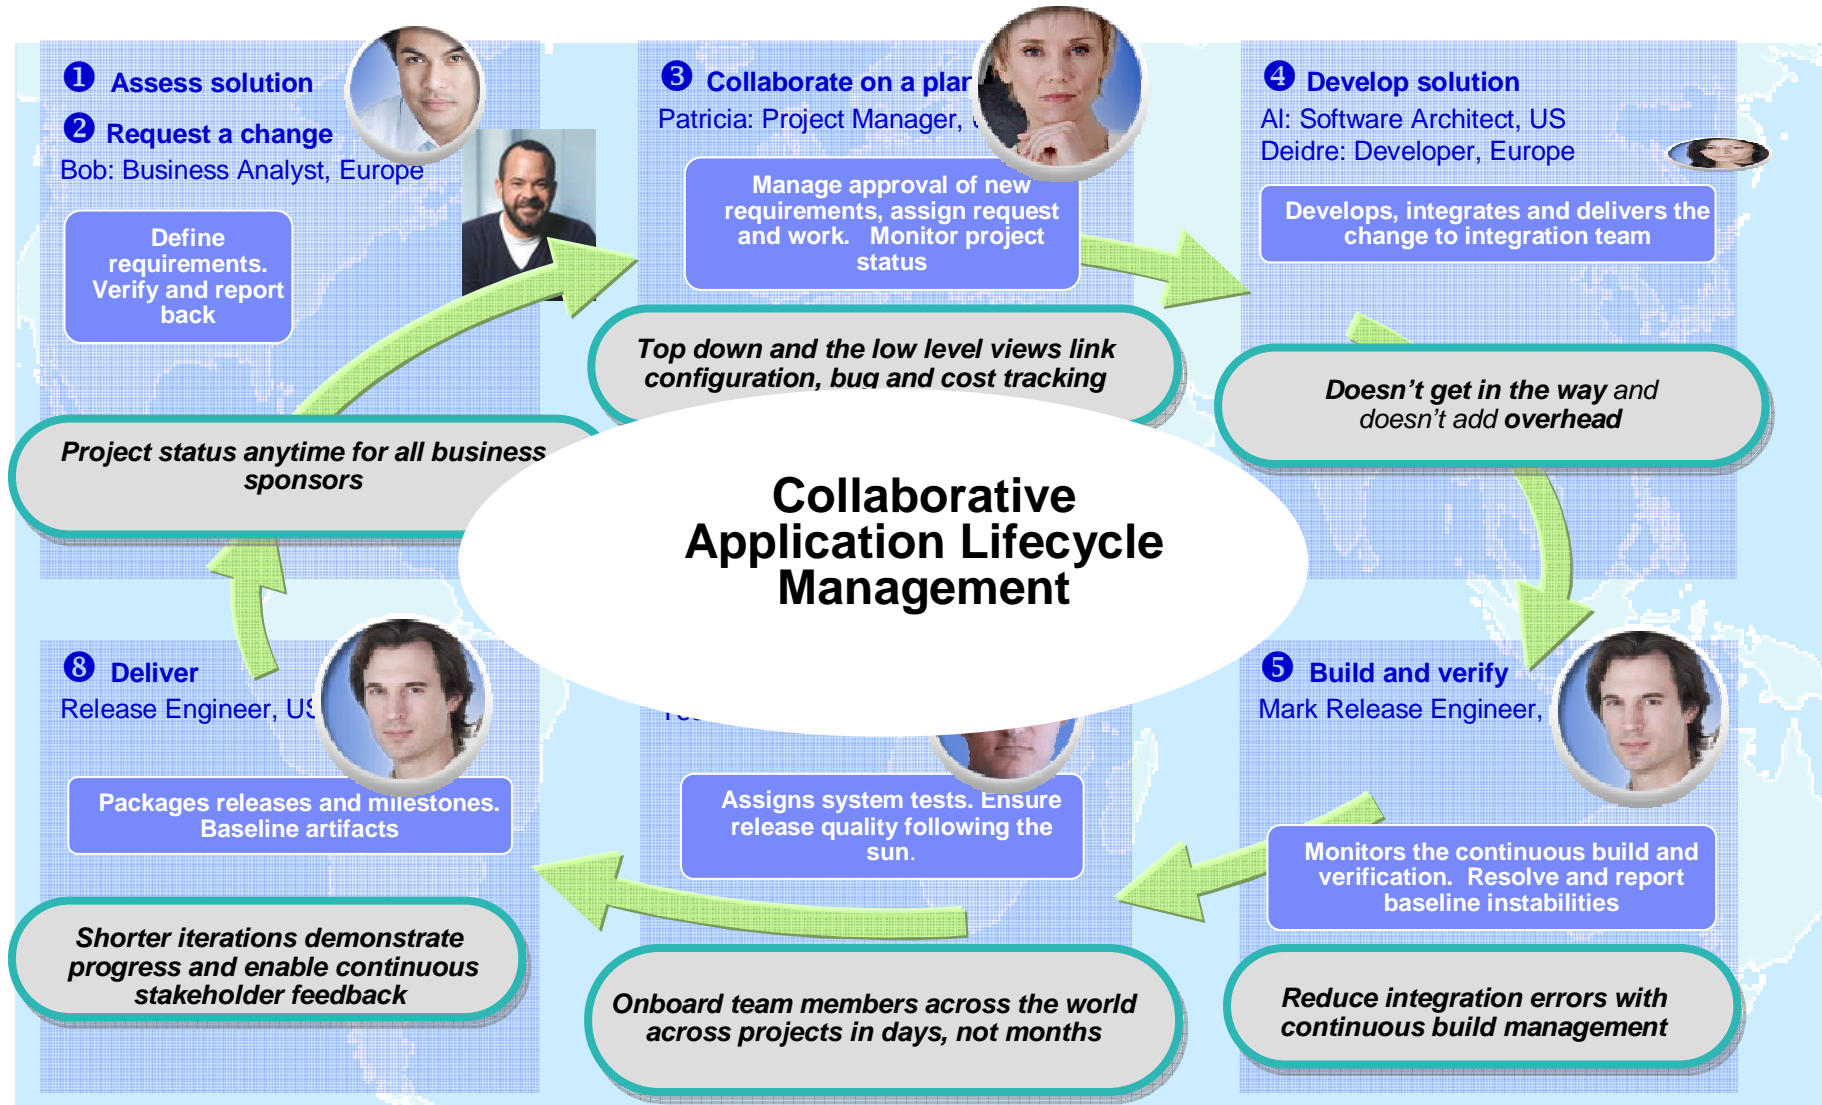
❶ Assess solution

❷ Request a change

Bob: Business Analyst, Europe

Define requirements. Verify and report back

❸ Collaborate on a plan

Patricia: Project Manager, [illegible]

Manage approval of new requirements, assign request and work. Monitor project status

❹ Develop solution

Al: Software Architect, US

Deidre: Developer, Europe

Develops, integrates and delivers the change to integration team

Top down and the low level views link configuration, bug and cost tracking

Doesn't get in the way and doesn't add overhead

Project status anytime for all business sponsors

Collaborative Application Lifecycle Management

❽ Deliver

Release Engineer, US

Packages releases and milestones. Baseline artifacts

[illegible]

Assigns system tests. Ensure release quality following the sun.

❺ Build and verify

Mark Release Engineer,

Monitors the continuous build and verification. Resolve and report baseline instabilities

Shorter iterations demonstrate progress and enable continuous stakeholder feedback

Onboard team members across the world across projects in days, not months

Reduce integration errors with continuous build management